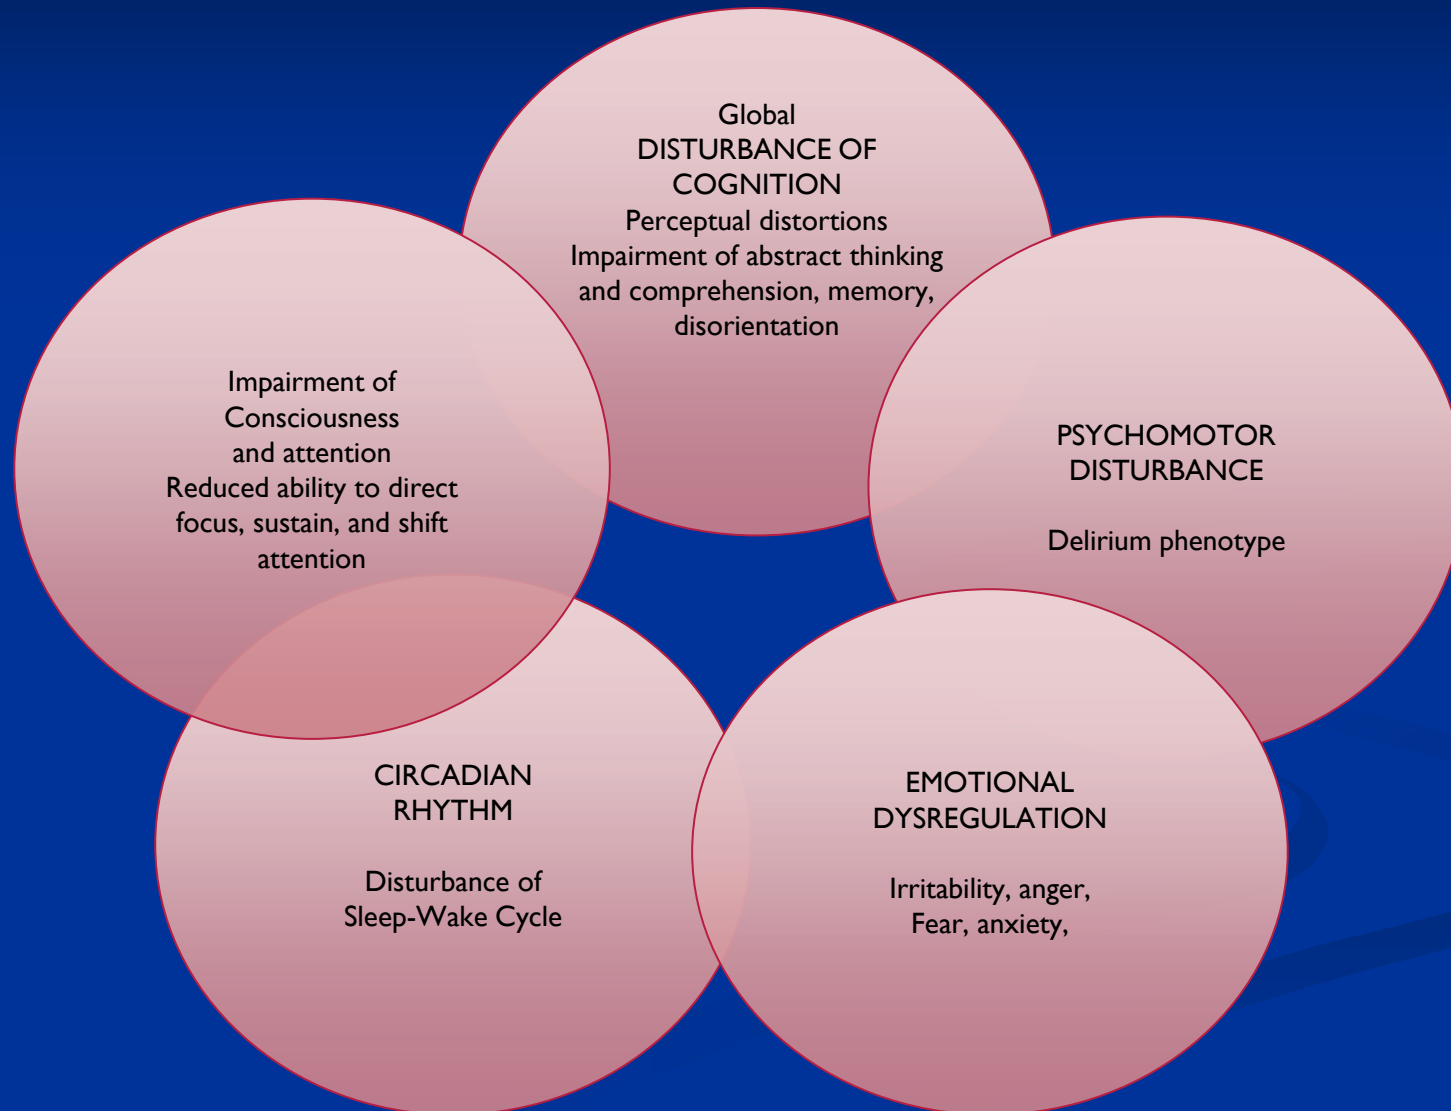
Global
DISTURBANCE OF COGNITION
Perceptual distortions
Impairment of abstract thinking and comprehension, memory, disorientation

Impairment of Consciousness and attention
Reduced ability to direct focus, sustain, and shift attention

PSYCHOMOTOR DISTURBANCE

Delirium phenotype

CIRCADIAN RHYTHM

Disturbance of Sleep-Wake Cycle

EMOTIONAL DYSREGULATION

Irritability, anger,
Fear, anxiety,